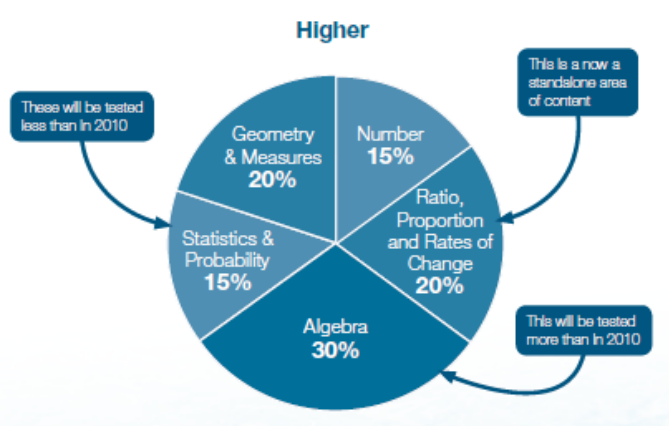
Higher

These will be tested less than in 2010

This is a now a standalone area of content

Geometry & Measures
20%

Number
15%

Ratio, Proportion and Rates of Change
20%

Statistics & Probability
15%

Algebra
30%

This will be tested more than in 2010